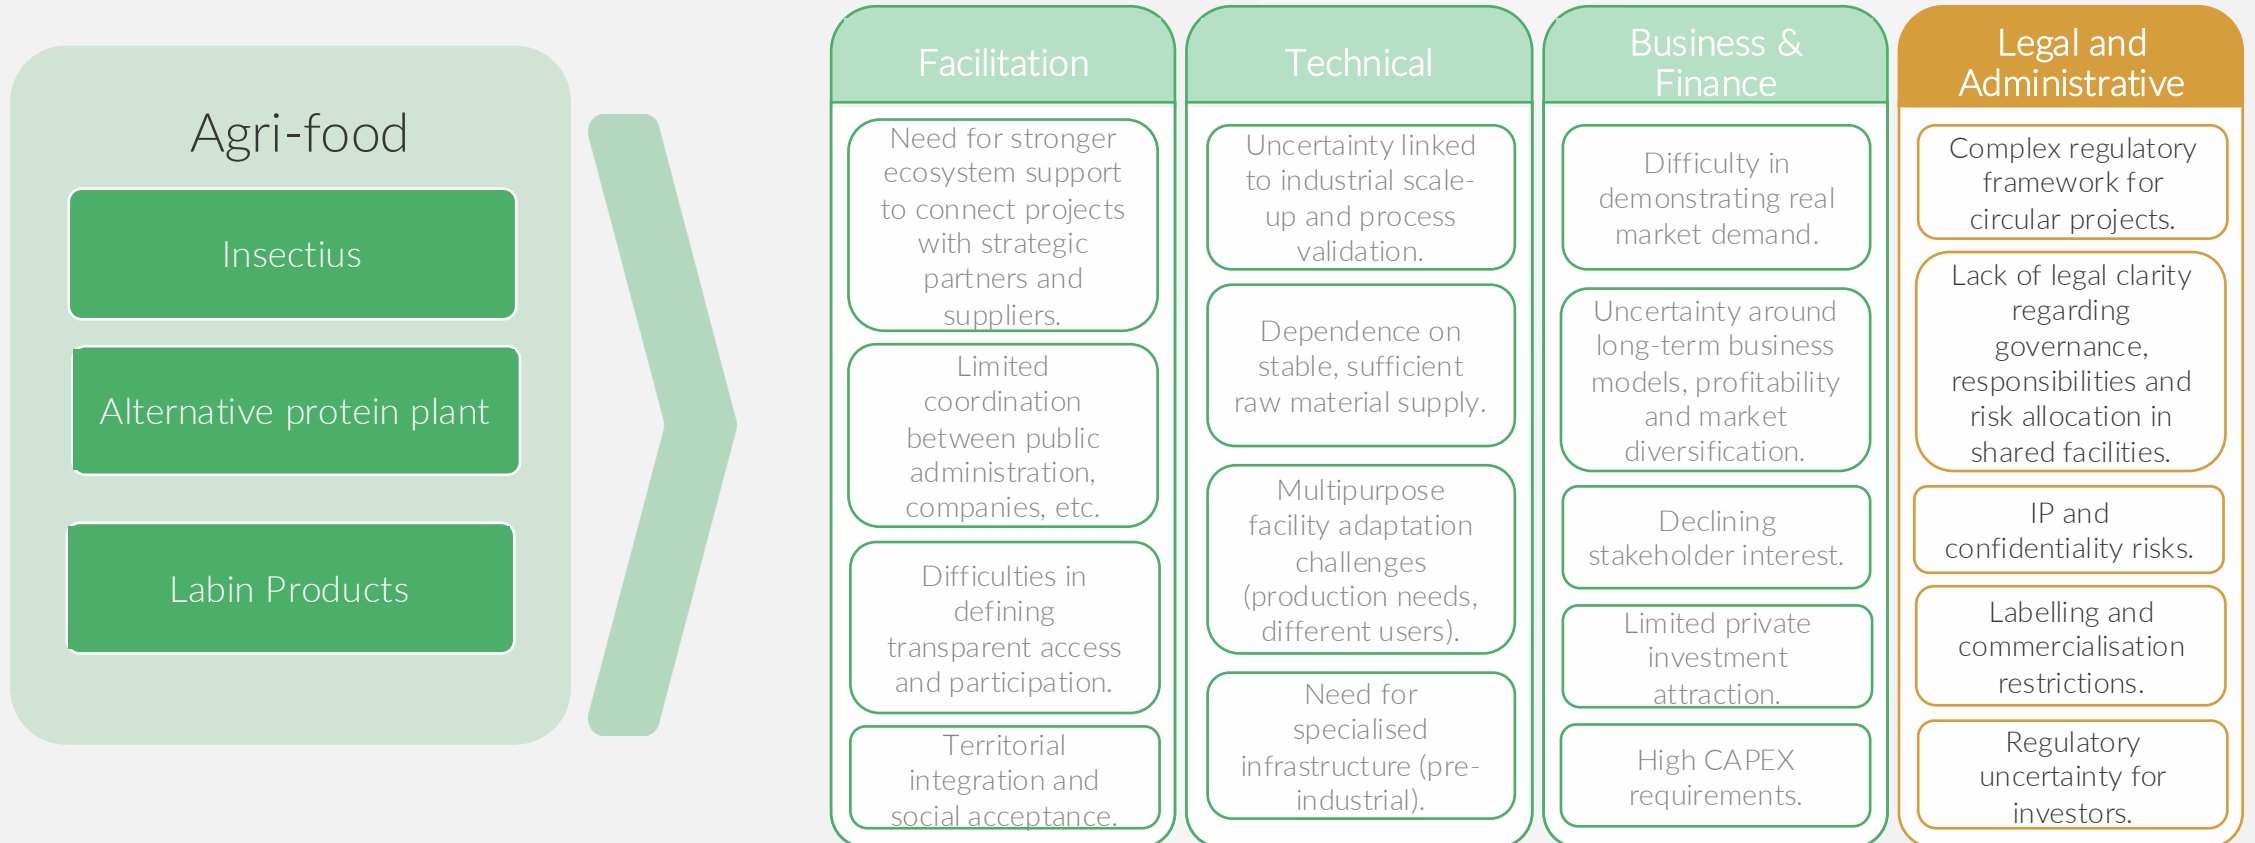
Agri-food

Insectius

Alternative protein plant

Labin Products

Facilitation

Need for stronger ecosystem support to connect projects with strategic partners and suppliers.

Limited coordination between public administration, companies, etc.

Difficulties in defining transparent access and participation.

Territorial integration and social acceptance.

Technical

Uncertainty linked to industrial scale-up and process validation.

Dependence on stable, sufficient raw material supply.

Multipurpose facility adaptation challenges (production needs, different users).

Need for specialised infrastructure (pre-industrial).

Business & Finance

Difficulty in demonstrating real market demand.

Uncertainty around long-term business models, profitability and market diversification.

Declining stakeholder interest.

Limited private investment attraction.

High CAPEX requirements.

Legal and Administrative

Complex regulatory framework for circular projects.

Lack of legal clarity regarding governance, responsibilities and risk allocation in shared facilities.

IP and confidentiality risks.

Labelling and commercialisation restrictions.

Regulatory uncertainty for investors.